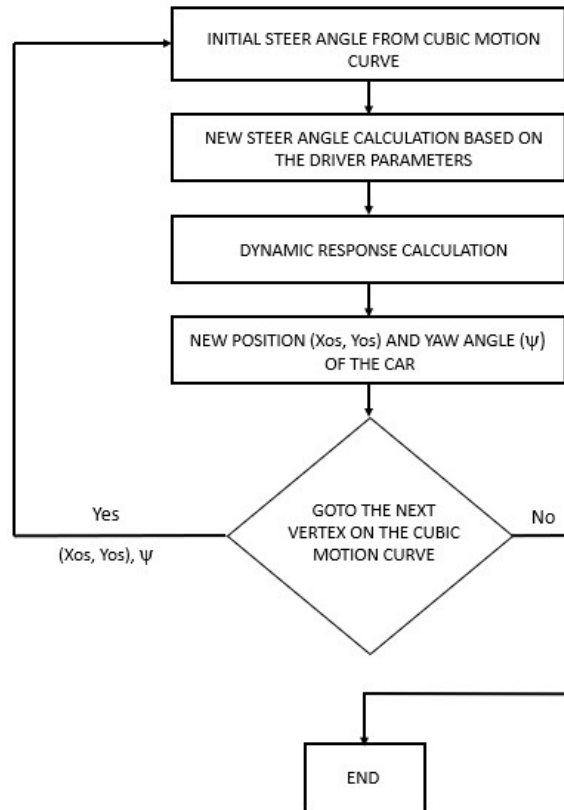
INITIAL STEER ANGLE FROM CUBIC MOTION CURVE

NEW STEER ANGLE CALCULATION BASED ON THE DRIVER PARAMETERS

DYNAMIC RESPONSE CALCULATION

NEW POSITION (Xos, Yos) AND YAW ANGLE (ψ) OF THE CAR

Yes

(Xos, Yos), ψ

GOTO THE NEXT VERTEX ON THE CUBIC MOTION CURVE

No

END